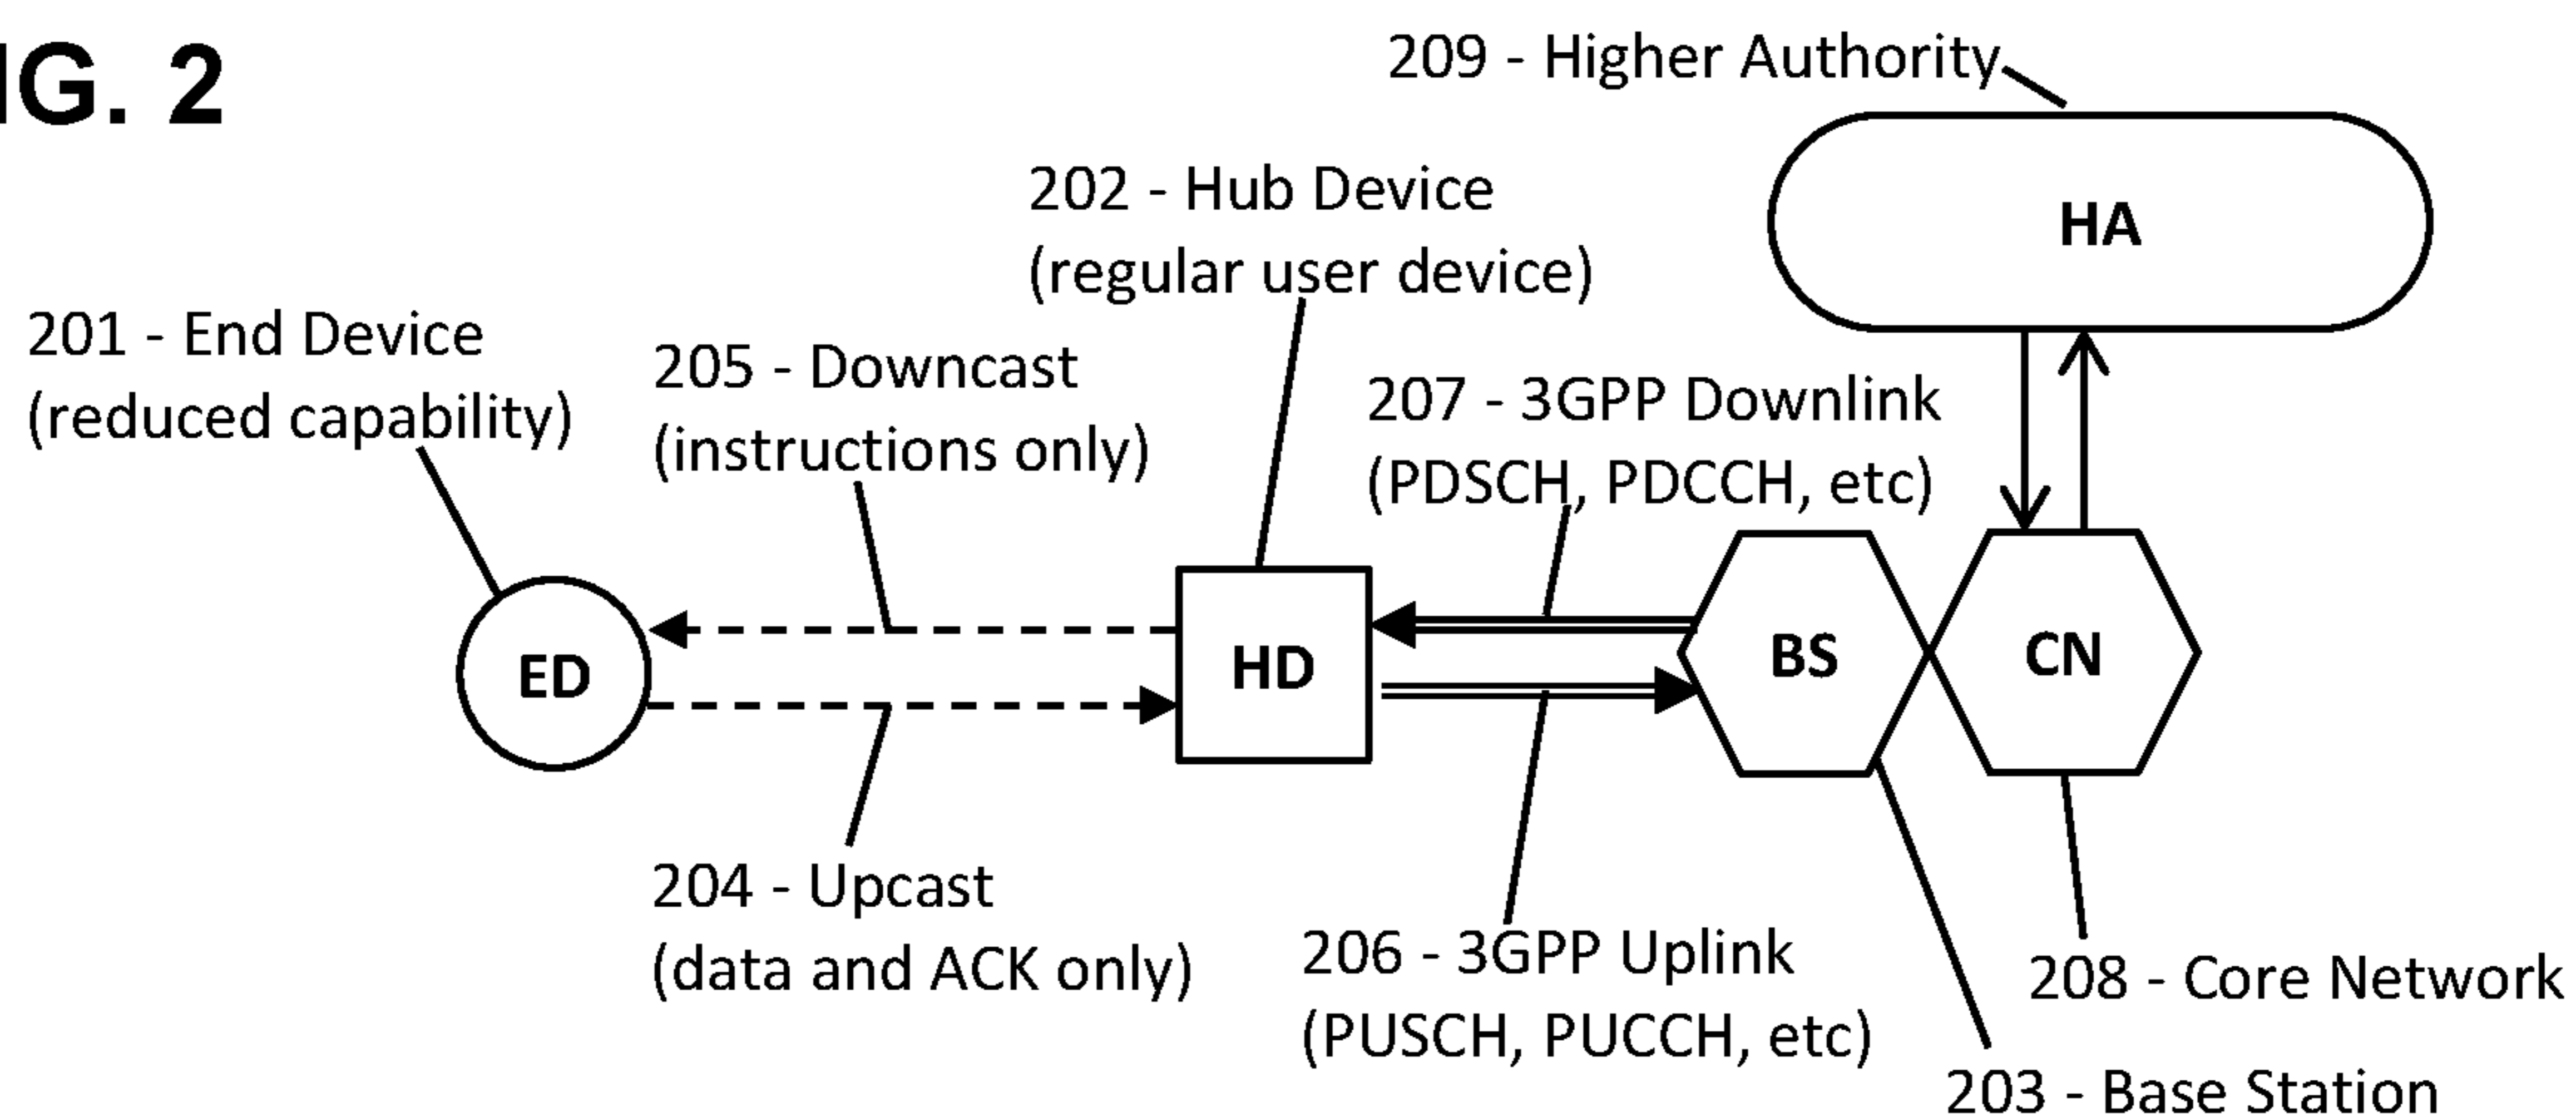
IG. 2

209 - Higher Authority

HA

202 - Hub Device
(regular user device)

201 - End Device
(reduced capability)

205 - Downcast
(instructions only)

207 - 3GPP Downlink
(PDSCH, PDCCH, etc)

ED

HD

BS

CN

204 - Upcast
(data and ACK only)

206 - 3GPP Uplink
(PUSCH, PUCCH, etc)

208 - Core Network

203 - Base Station